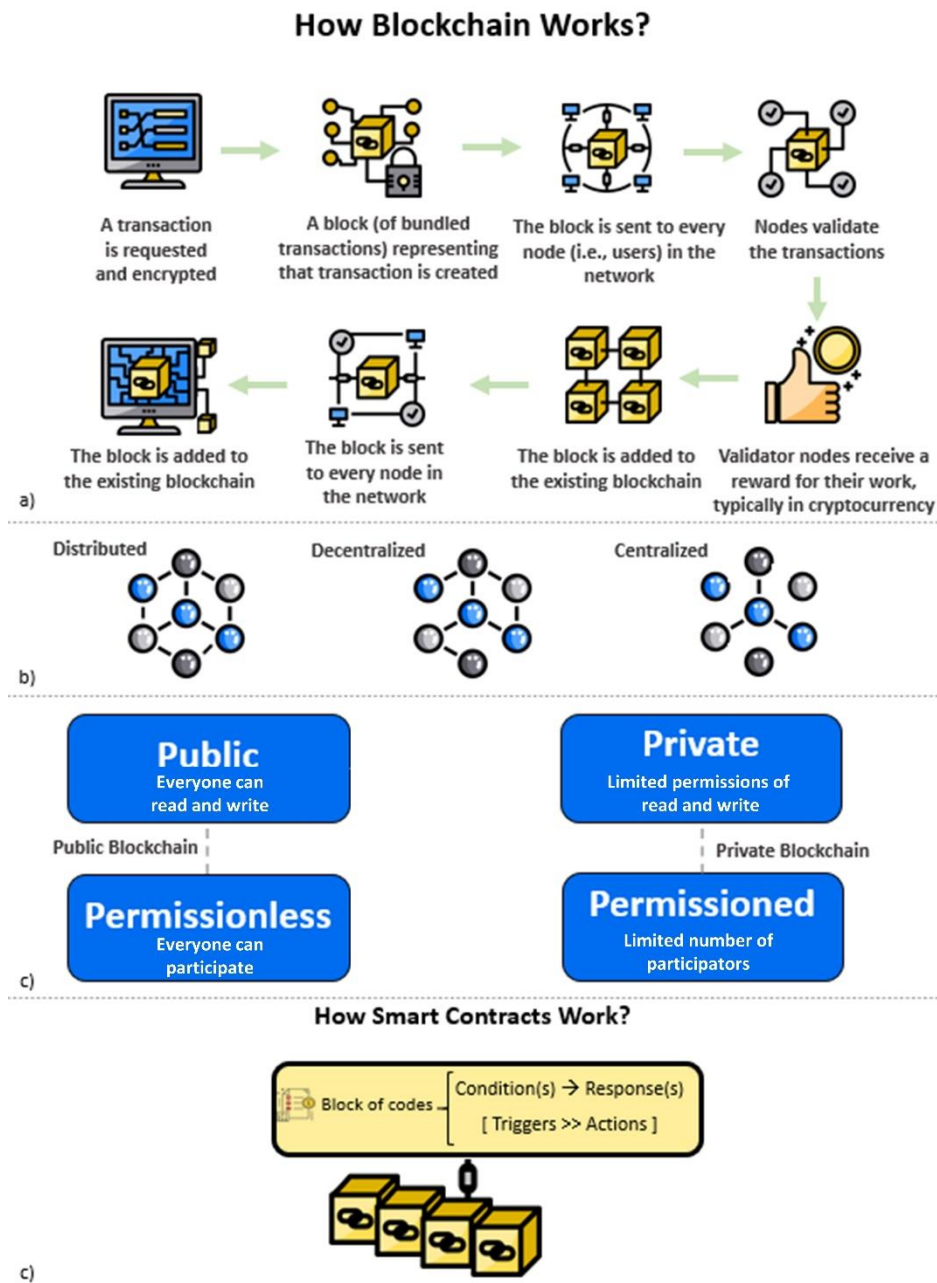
How Blockchain Works?

A transaction is requested and encrypted

A block (of bundled transactions) representing that transaction is created

The block is sent to every node (i.e., users) in the network

Nodes validate the transactions

Validator nodes receive a reward for their work, typically in cryptocurrency

The block is added to the existing blockchain

The block is sent to every node in the network

The block is added to the existing blockchain

a)

Distributed

Decentralized

Centralized

b)

Public
Everyone can read and write

Public Blockchain

Permissionless
Everyone can participate

Private
Limited permissions of read and write

Private Blockchain

Permissioned
Limited number of participators

c)

How Smart Contracts Work?

Block of codes

Condition(s) → Response(s)

[ Triggers >> Actions ]

c)